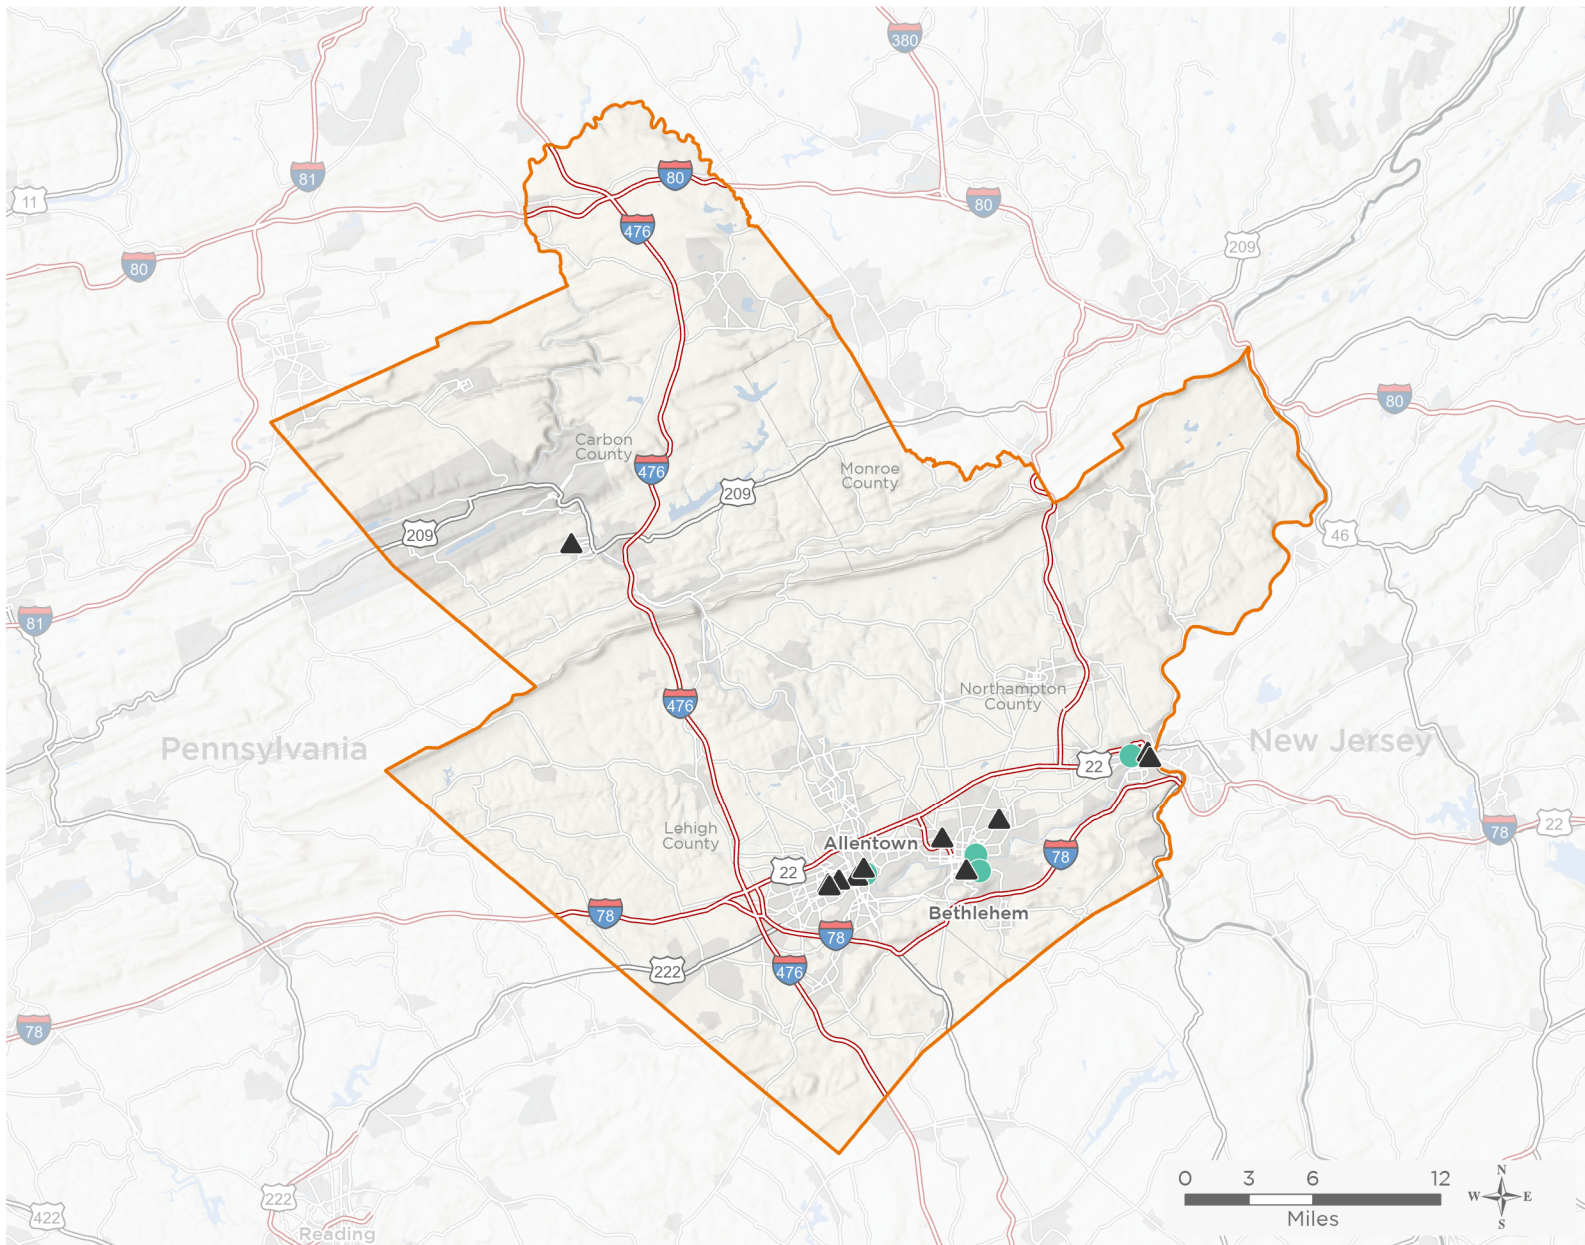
380
81
80
80
11
80
476
80
209
Carbon County
476
Monroe County
209
80
209
46
81
476
Northampton County
Pennsylvania
New Jersey
22
Lehigh County
Allentown
78
22
78
22
78
78
Bethlehem
222
476
78
0 3 6 12
Miles
N
W E
S
222
422
Reading